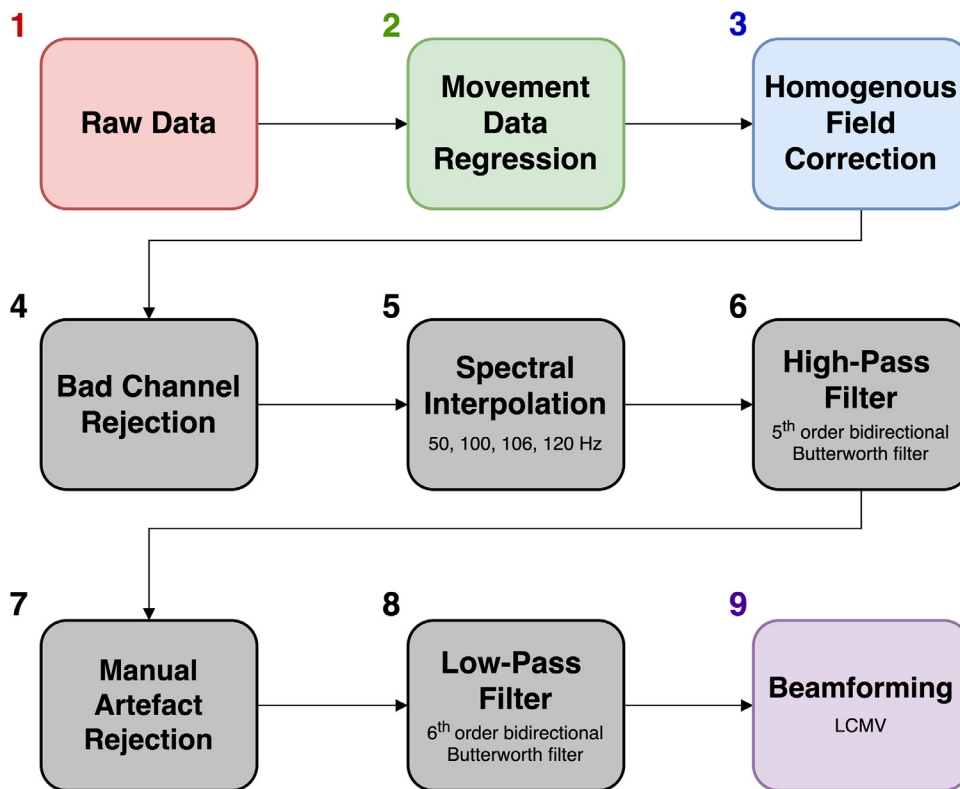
1

Raw Data

2

Movement Data Regression

3

Homogenous Field Correction

4

Bad Channel Rejection

5

Spectral Interpolation

50, 100, 106, 120 Hz

6

High-Pass Filter

$5^{th}$ order bidirectional Butterworth filter

7

Manual Artefact Rejection

8

Low-Pass Filter

$6^{th}$ order bidirectional Butterworth filter

9

Beamforming

LCMV